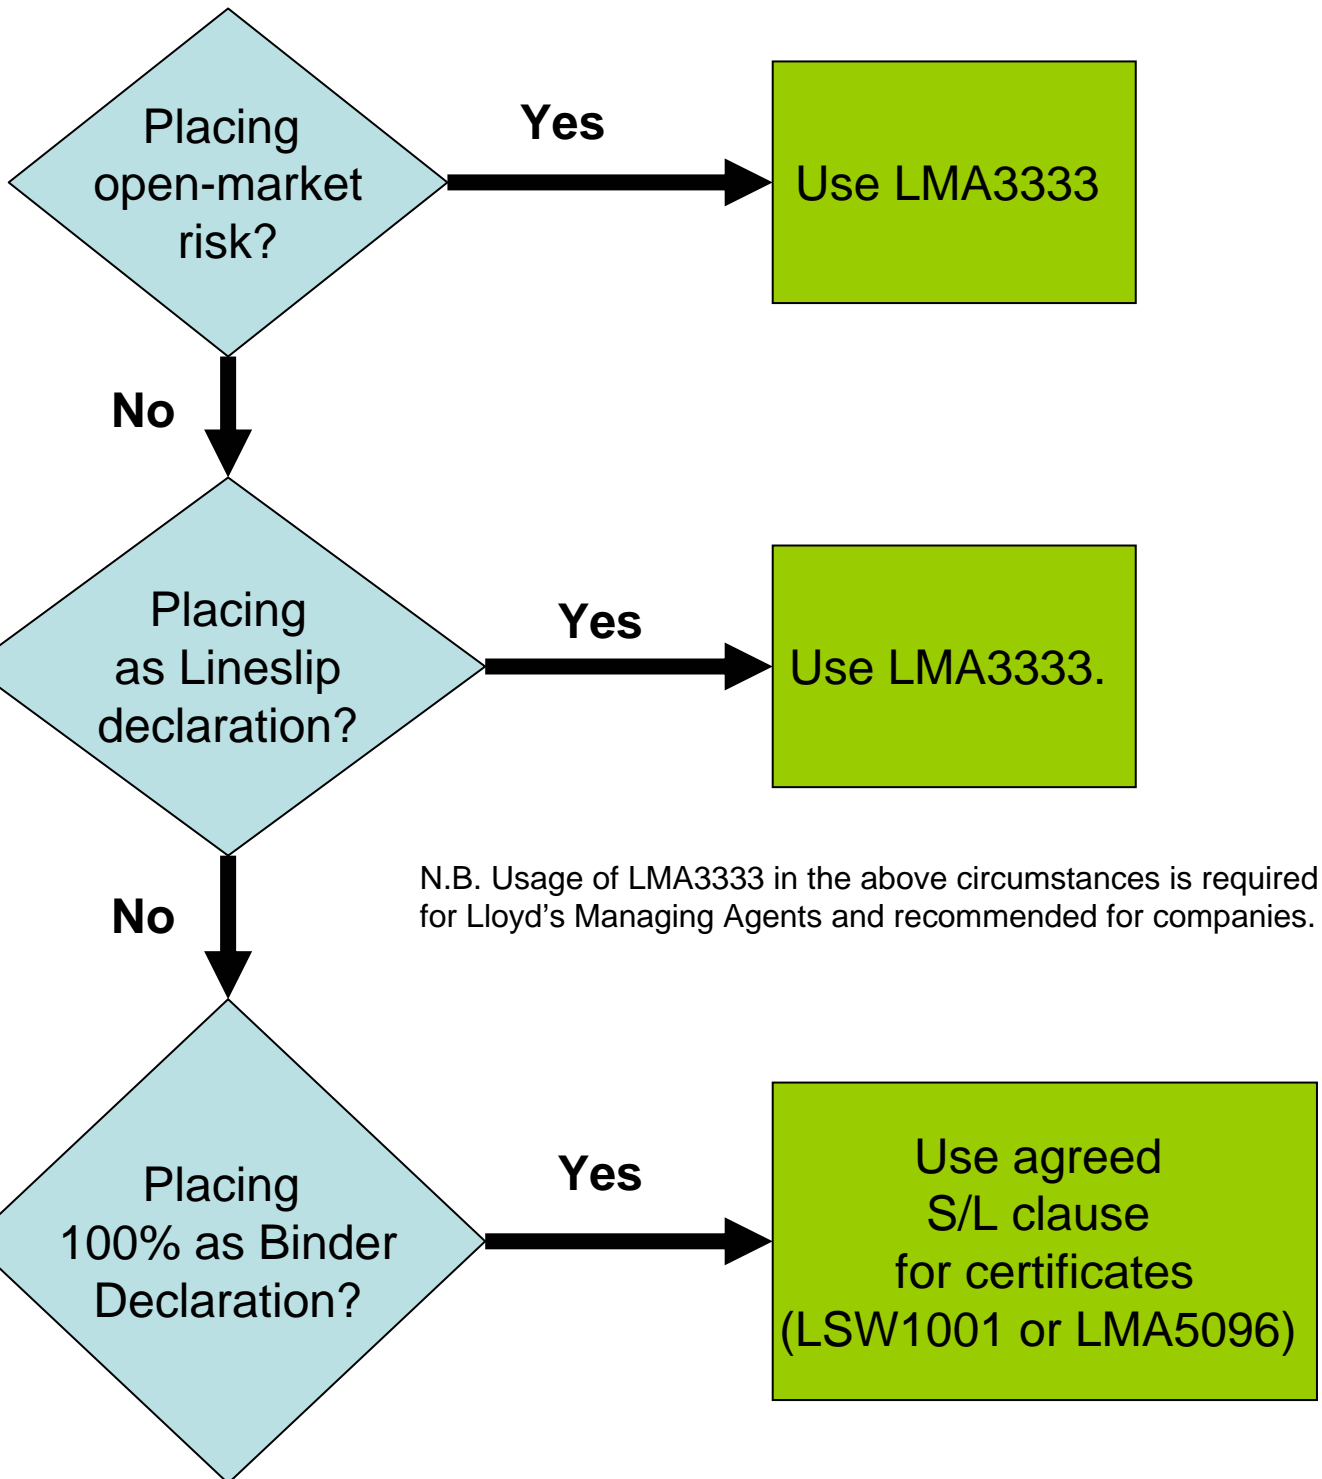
Placing open-market risk?

Yes

Use LMA3333

No

Placing as Lineslip declaration?

Yes

Use LMA3333.

N.B. Usage of LMA3333 in the above circumstances is required for Lloyd’s Managing Agents and recommended for companies.

No

Placing 100% as Binder Declaration?

Yes

Use agreed S/L clause for certificates (LSW1001 or LMA5096)